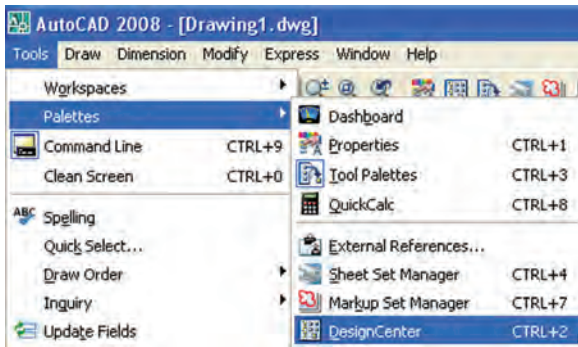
AutoCAD 2008 - [Drawing1.dwg]

Tools Draw Dimension Modify Express Window Help

Workspaces
Palettes
Command Line CTRL+9
Clean Screen CTRL+0
Spelling
Quick Select...
Draw Order
Inquiry
Update Fields

Dashboard
Properties CTRL+1
Tool Palettes CTRL+3
QuickCalc CTRL+8
External References...
Sheet Set Manager CTRL+4
Markup Set Manager CTRL+7
DesignCenter CTRL+2